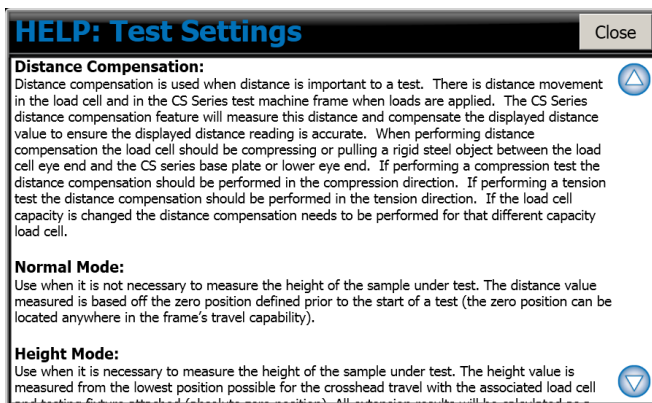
HELP: Test Settings

Close

Distance Compensation:
Distance compensation is used when distance is important to a test. There is distance movement in the load cell and in the CS Series test machine frame when loads are applied. The CS Series distance compensation feature will measure this distance and compensate the displayed distance value to ensure the displayed distance reading is accurate. When performing distance compensation the load cell should be compressing or pulling a rigid steel object between the load cell eye end and the CS series base plate or lower eye end. If performing a compression test the distance compensation should be performed in the compression direction. If performing a tension test the distance compensation should be performed in the tension direction. If the load cell capacity is changed the distance compensation needs to be performed for that different capacity load cell.

Normal Mode:
Use when it is not necessary to measure the height of the sample under test. The distance value measured is based off the zero position defined prior to the start of a test (the zero position can be located anywhere in the frame's travel capability).

Height Mode:
Use when it is necessary to measure the height of the sample under test. The height value is measured from the lowest position possible for the crosshead travel with the associated load cell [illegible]